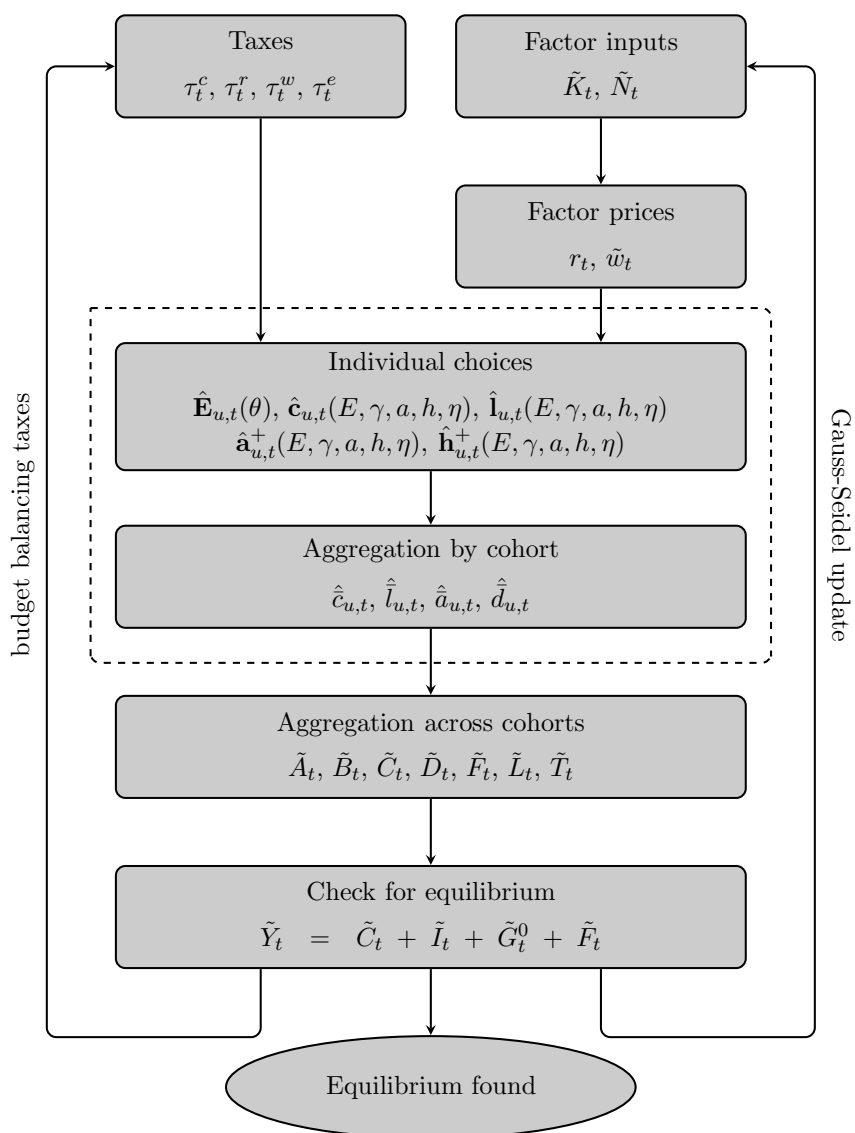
Taxes
$\tau_t^c$, $\tau_t^r$, $\tau_t^w$, $\tau_t^e$

Factor inputs
$\tilde{K}_t$, $\tilde{N}_t$

Factor prices
$r_t$, $\tilde{w}_t$

budget balancing taxes

Gauss-Seidel update

Individual choices
$\hat{\mathbf{E}}_{u,t}(\theta)$, $\hat{\mathbf{c}}_{u,t}(E,\gamma,a,h,\eta)$, $\hat{\mathbf{l}}_{u,t}(E,\gamma,a,h,\eta)$
$\hat{\mathbf{a}}_{u,t}^+(E,\gamma,a,h,\eta)$, $\hat{\mathbf{h}}_{u,t}^+(E,\gamma,a,h,\eta)$

Aggregation by cohort
$\hat{\tilde{c}}_{u,t}$, $\hat{\tilde{l}}_{u,t}$, $\hat{\tilde{a}}_{u,t}$, $\hat{\tilde{d}}_{u,t}$

Aggregation across cohorts
$\tilde{A}_t$, $\tilde{B}_t$, $\tilde{C}_t$, $\tilde{D}_t$, $\tilde{F}_t$, $\tilde{L}_t$, $\tilde{T}_t$

Check for equilibrium
$\tilde{Y}_t = \tilde{C}_t + \tilde{I}_t + \tilde{G}_t^0 + \tilde{F}_t$

Equilibrium found